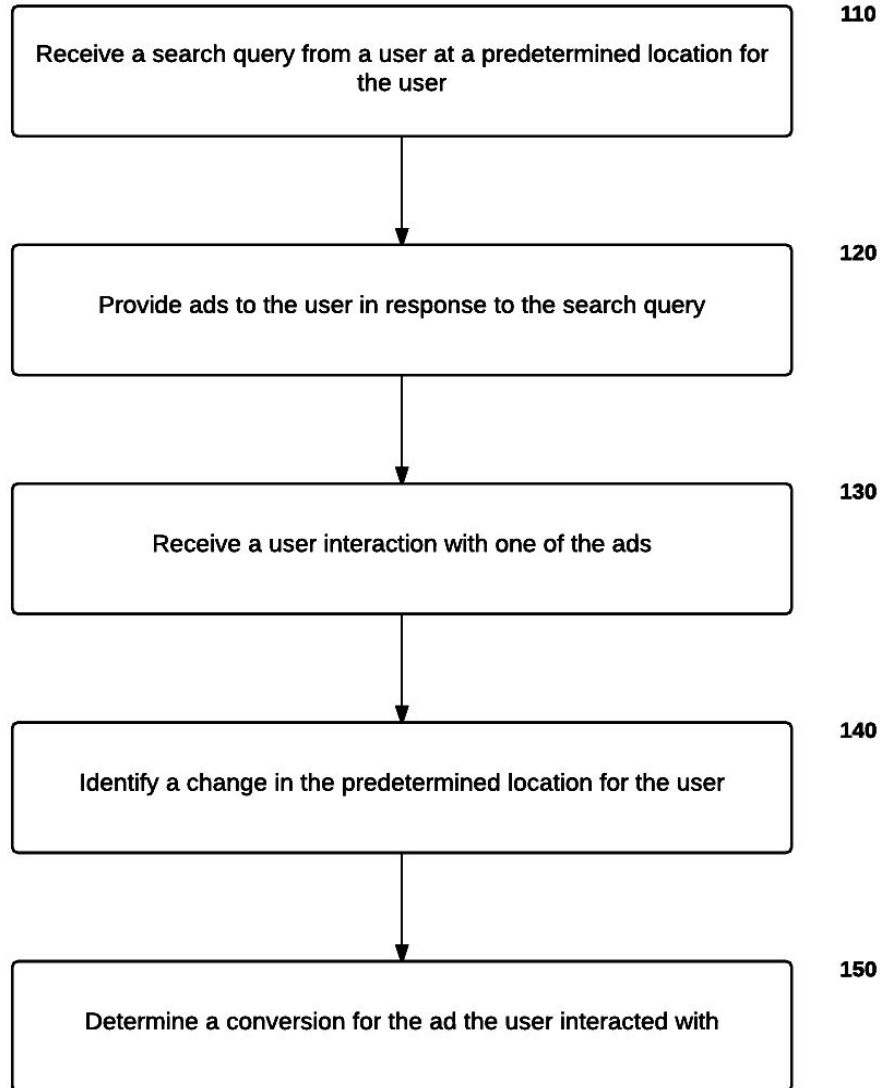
110

Receive a search query from a user at a predetermined location for the user

120

Provide ads to the user in response to the search query

130

Receive a user interaction with one of the ads

140

Identify a change in the predetermined location for the user

150

Determine a conversion for the ad the user interacted with